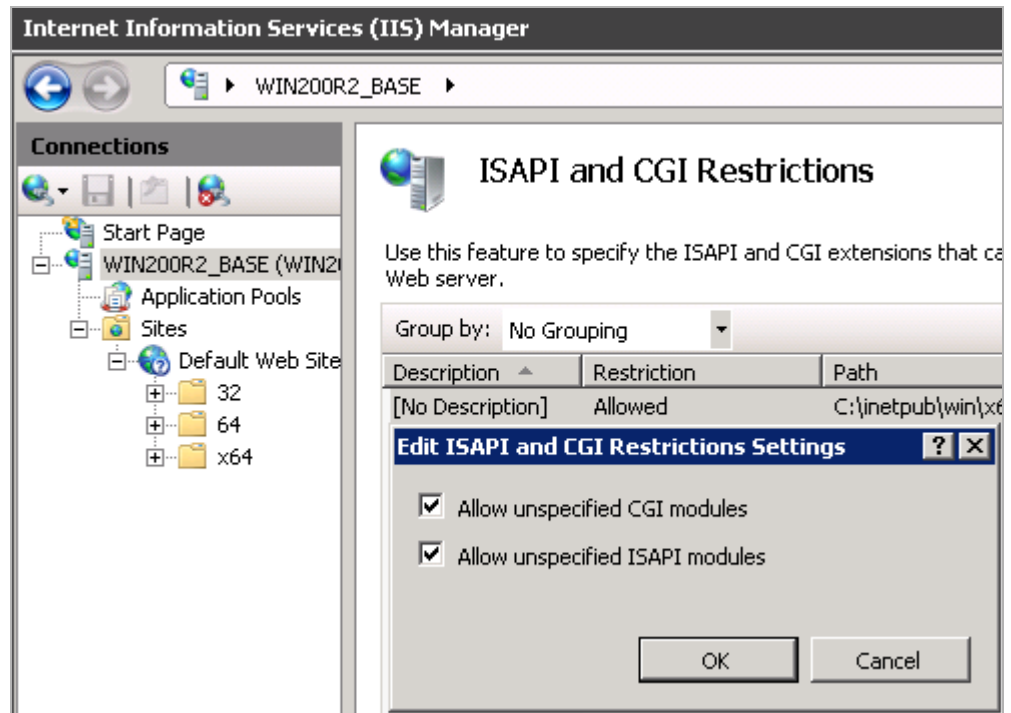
Internet Information Services (IIS) Manager

WIN200R2_BASE ▸

Connections

Start Page
WIN200R2_BASE (WIN2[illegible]
Application Pools
Sites
Default Web Site
32
64
x64

ISAPI and CGI Restrictions

Use this feature to specify the ISAPI and CGI extensions that ca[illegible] Web server.

Group by: No Grouping

| Description | Restriction | Path |
|---|---|---|
| [No Description] | Allowed | C:\inetpub\win\x6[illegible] |

Edit ISAPI and CGI Restrictions Settings

? X

Allow unspecified CGI modules

Allow unspecified ISAPI modules

OK

Cancel